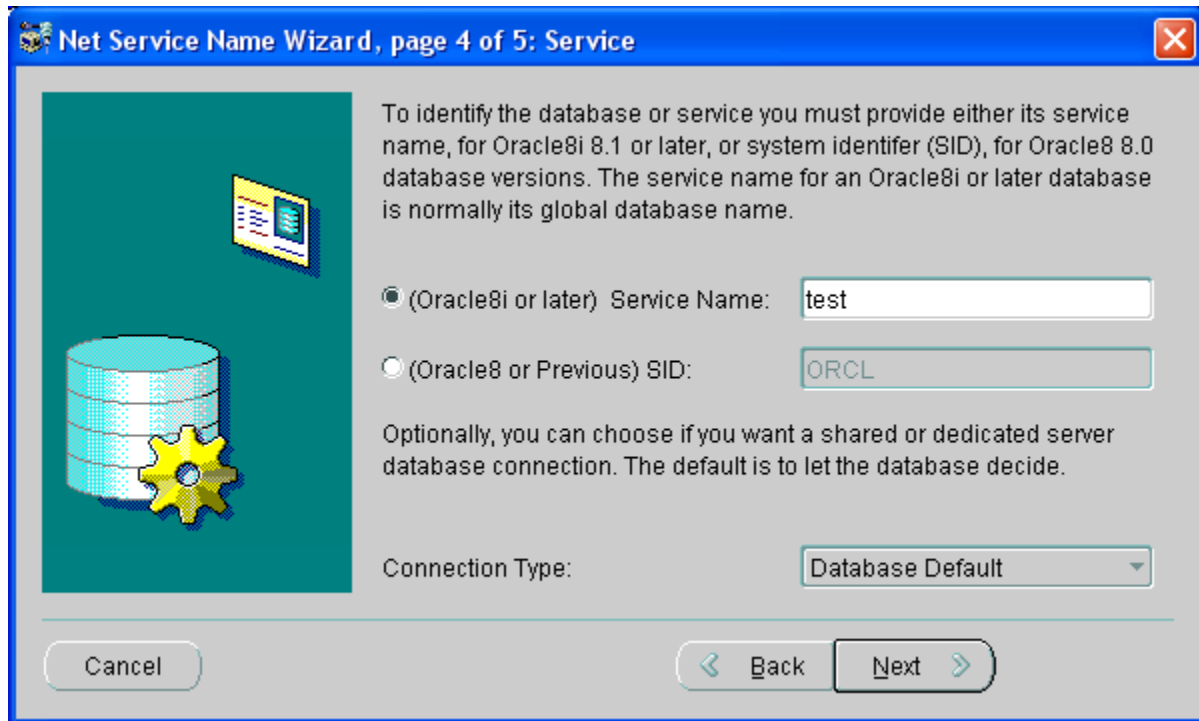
Net Service Name Wizard, page 4 of 5: Service

To identify the database or service you must provide either its service name, for Oracle8i 8.1 or later, or system identifer (SID), for Oracle8 8.0 database versions. The service name for an Oracle8i or later database is normally its global database name.

(Oracle8i or later) Service Name: test

(Oracle8 or Previous) SID: ORCL

Optionally, you can choose if you want a shared or dedicated server database connection. The default is to let the database decide.

Connection Type: Database Default

Cancel

Back

Next